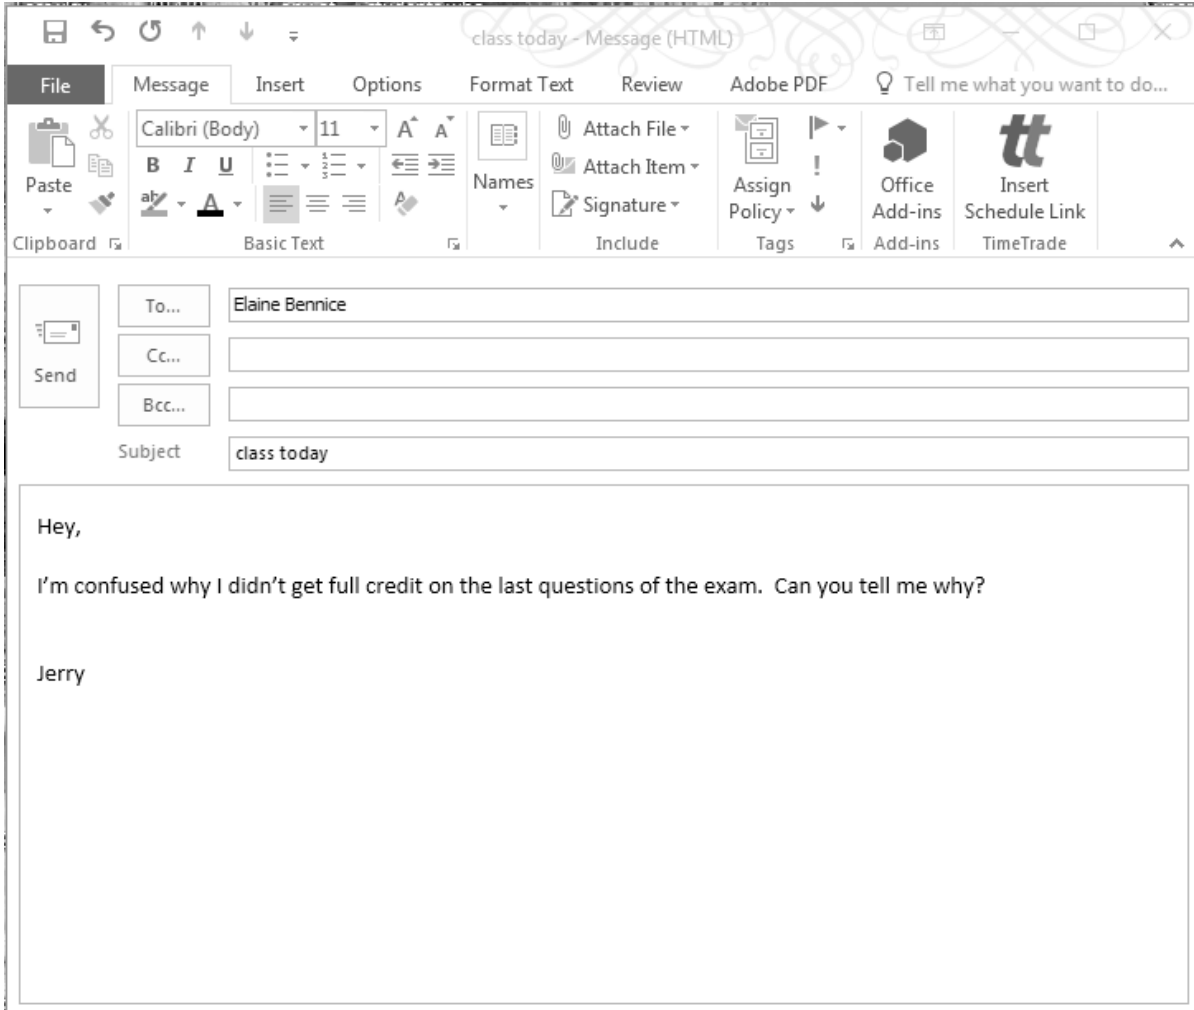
class today - Message (HTML)

File Message Insert Options Format Text Review Adobe PDF Tell me what you want to do...

Paste
Clipboard

Calibri (Body) 11
B I U
Basic Text

Names

Attach File
Attach Item
Signature
Include

Assign Policy
Tags

Office Add-ins
Add-ins

Insert Schedule Link
TimeTrade

Send

To... Elaine Bennice
Cc...
Bcc...
Subject class today

Hey,

I'm confused why I didn't get full credit on the last questions of the exam. Can you tell me why?

Jerry